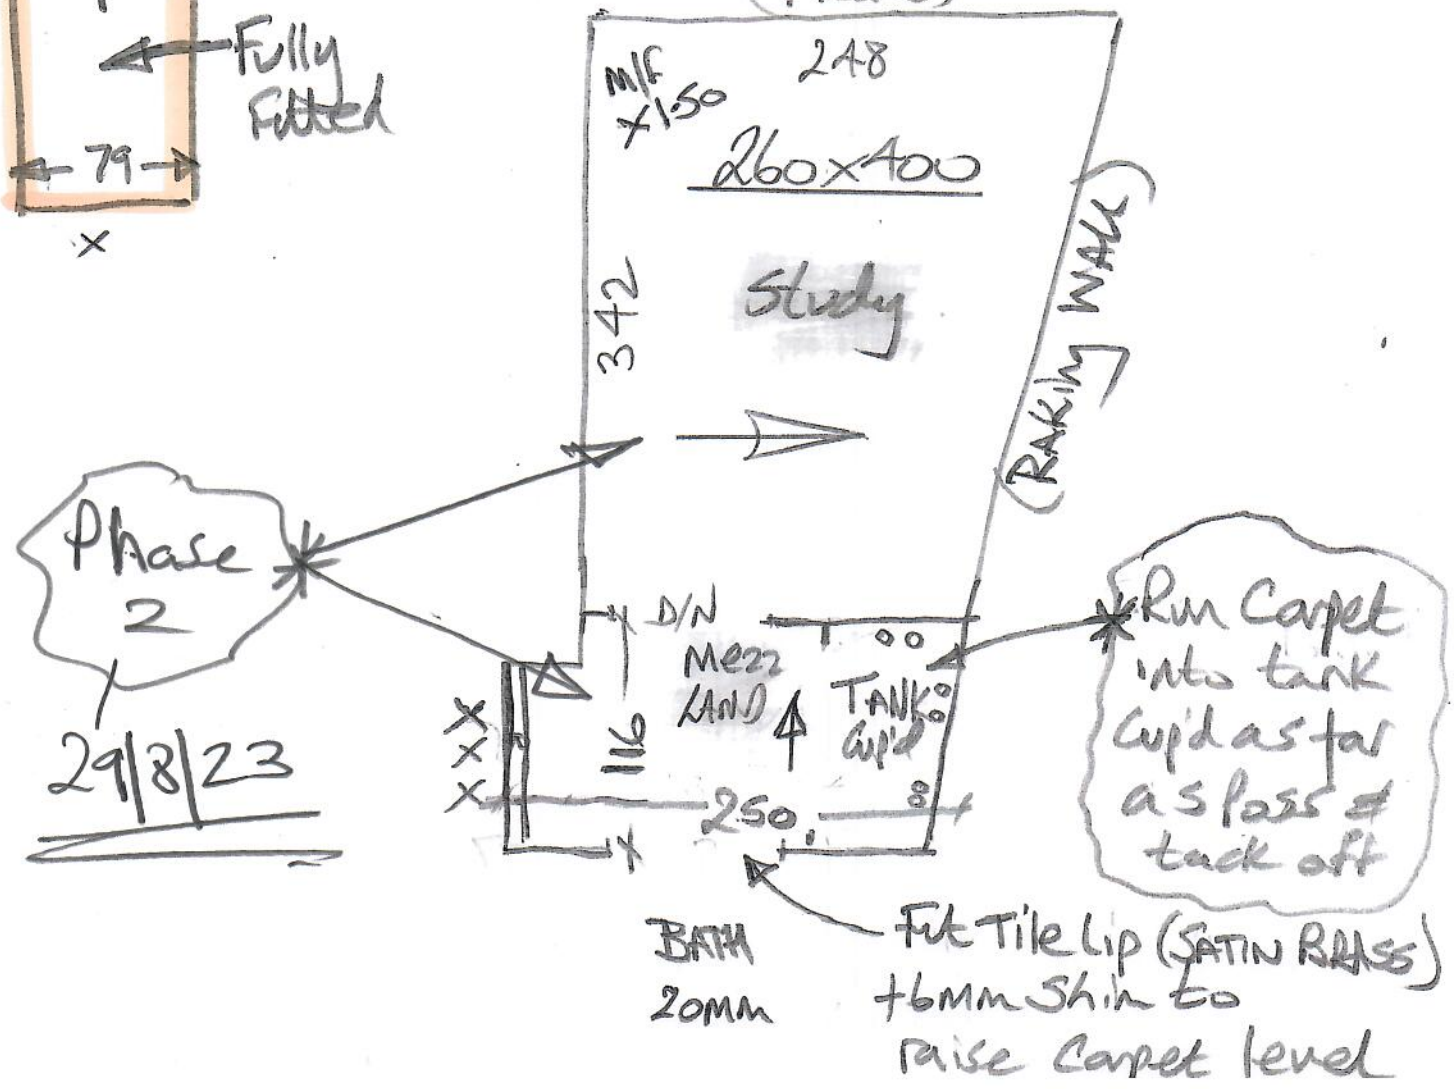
Fully Fitted

79

x

M/F x1.50

248

260x400

Study

342

RAKING WALL

Phase 2

29|8|23

D/N

MEZZ LAND

116

TANK Cup'd

250

x x x

Run Carpet into tank Cup'd as far as poss & tack off

BATH 20MM

Fit Tile Lip (SATIN BRASS) +6MM Shim to raise Carpet level